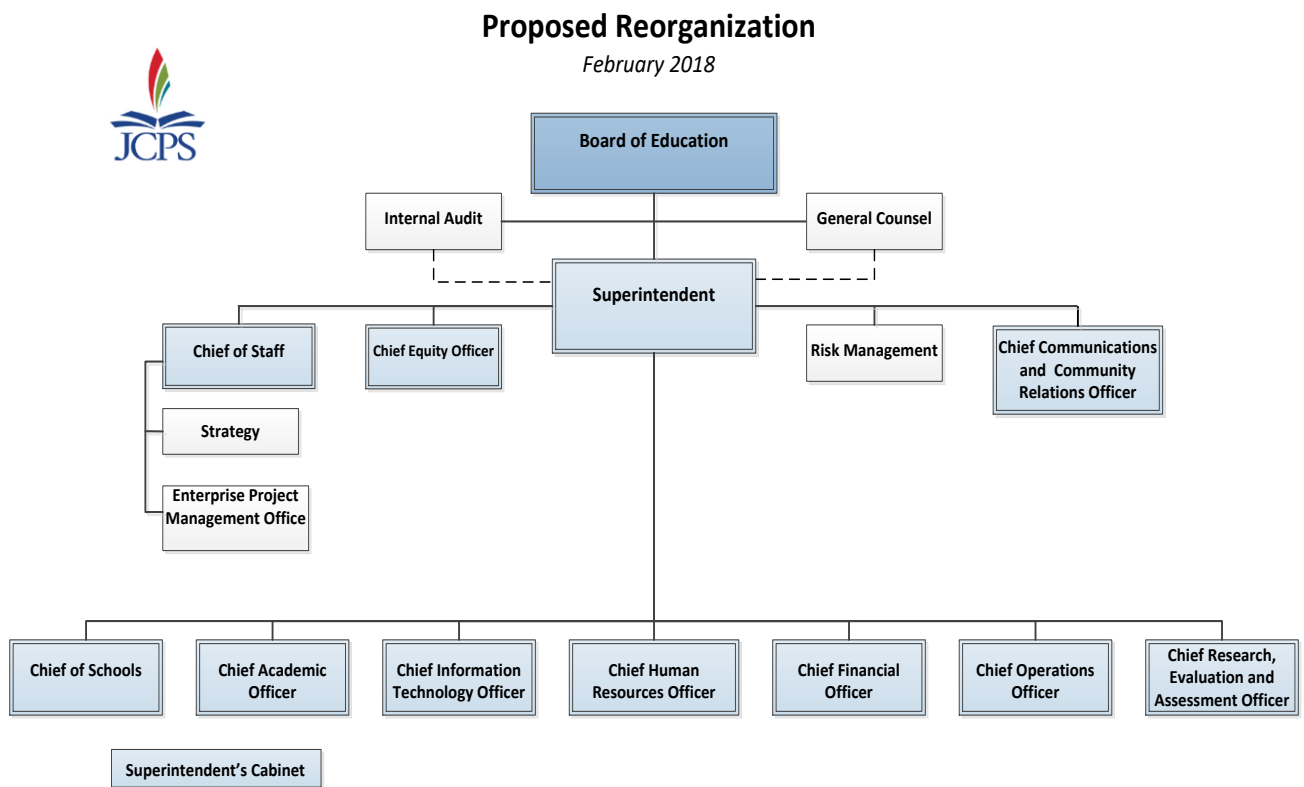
Proposed Reorganization

February 2018

JCPS

Board of Education

Internal Audit

General Counsel

Superintendent

Chief of Staff

Chief Equity Officer

Risk Management

Chief Communications and Community Relations Officer

Strategy

Enterprise Project Management Office

Chief of Schools

Chief Academic Officer

Chief Information Technology Officer

Chief Human Resources Officer

Chief Financial Officer

Chief Operations Officer

Chief Research, Evaluation and Assessment Officer

Superintendent's Cabinet